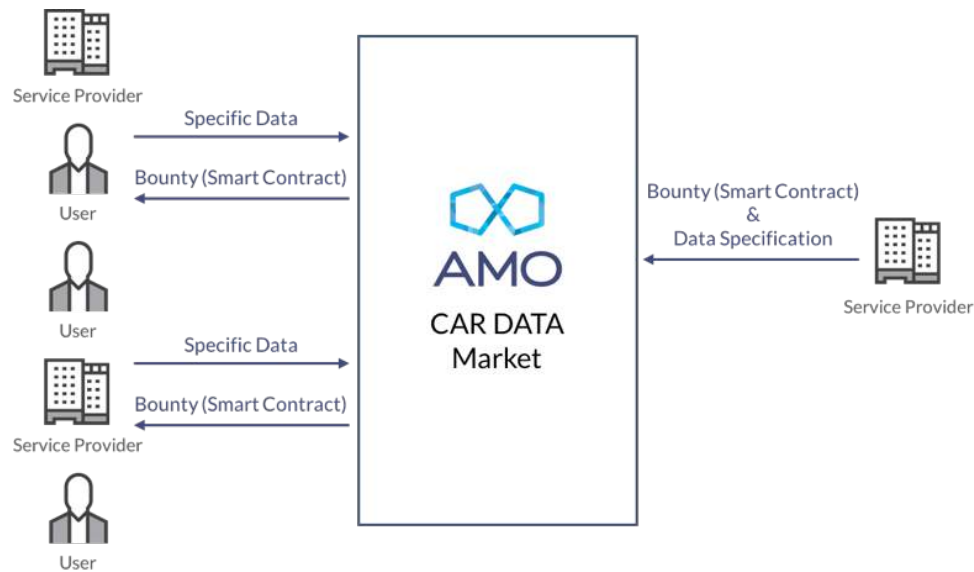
Service Provider

Specific Data

Bounty (Smart Contract)

User

User

Specific Data

Bounty (Smart Contract)

Service Provider

User

AMO

CAR DATA Market

Bounty (Smart Contract) & Data Specification

Service Provider